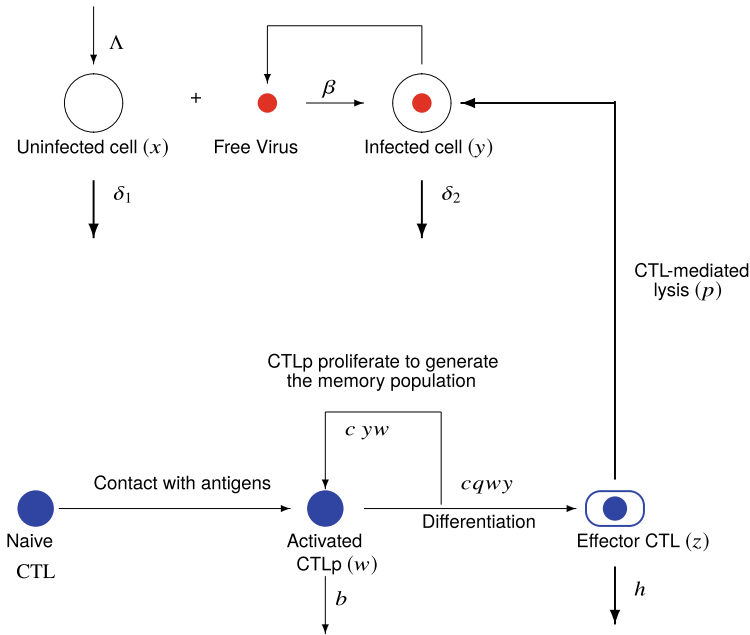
$\Lambda$

+

$\beta$

Uninfected cell $(x)$

Free Virus

Infected cell $(y)$

$\delta_1$

$\delta_2$

CTL-mediated lysis $(p)$

CTLp proliferate to generate the memory population

$c\ yw$

Contact with antigens

$cqwy$

Naive CTL

Activated CTLp $(w)$

Differentiation

Effector CTL $(z)$

$b$

$h$